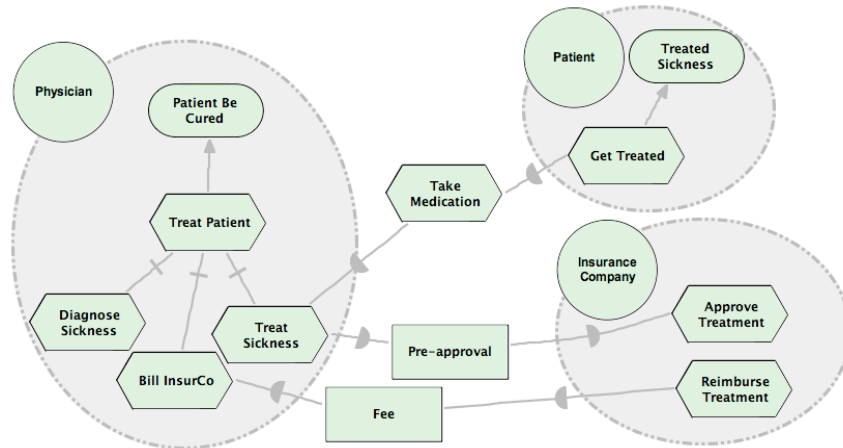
Physician

Patient Be Cured

Treat Patient

Diagnose Sickness

Treat Sickness

Bill InsurCo

Take Medication

Patient

Treated Sickness

Get Treated

Insurance Company

Approve Treatment

Pre-approval

Reimburse Treatment

Fee